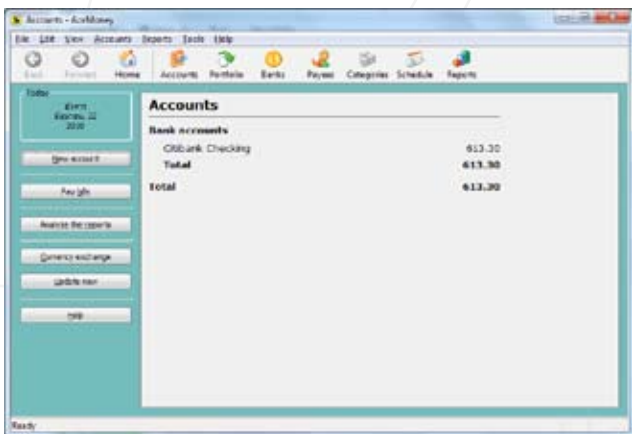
Accounts - AceMoney

File Edit View Accounts Reports Tools Help

Back Forward Home Accounts Portfolio Banks Payees Categories Schedule Reports

Today
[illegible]
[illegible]
2020

New account

Pay bills

Analyze the reports

Currency exchange

Update now

Help

Accounts

Bank accounts

| | |
|---|---|
| Citibank Checking | 613.30 |
| Total | 613.30 |
| Total | 613.30 |

Ready